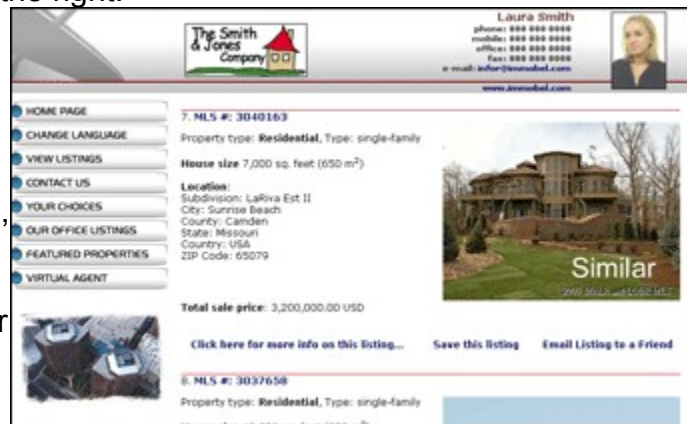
the right.

The Smith & Jones Company

Laura Smith
phone: 888 888 8888
mobile: 888 888 8888
office: 888 888 8888
fax: 888 888 8888
e-mail: info@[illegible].com
www.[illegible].com

HOME PAGE
CHANGE LANGUAGE
VIEW LISTINGS
CONTACT US
YOUR CHOICES
OUR OFFICE LISTINGS
FEATURED PROPERTIES
VIRTUAL AGENT

7. MLS #: 3040163

Property type: **Residential**, Type: single-family

**House size** 7,000 sq. feet (650 m$^2$)

**Location:**
Subdivision: LaRiva Est II
City: Sunrise Beach
County: Camden
State: Missouri
Country: USA
ZIP Code: 65079

Similar

**Total sale price**: 3,200,000.00 USD

Click here for more info on this listing...
Save this listing
Email Listing to a Friend

8. MLS #: 3037658

Property type: **Residential**, Type: single-family

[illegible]

,

r